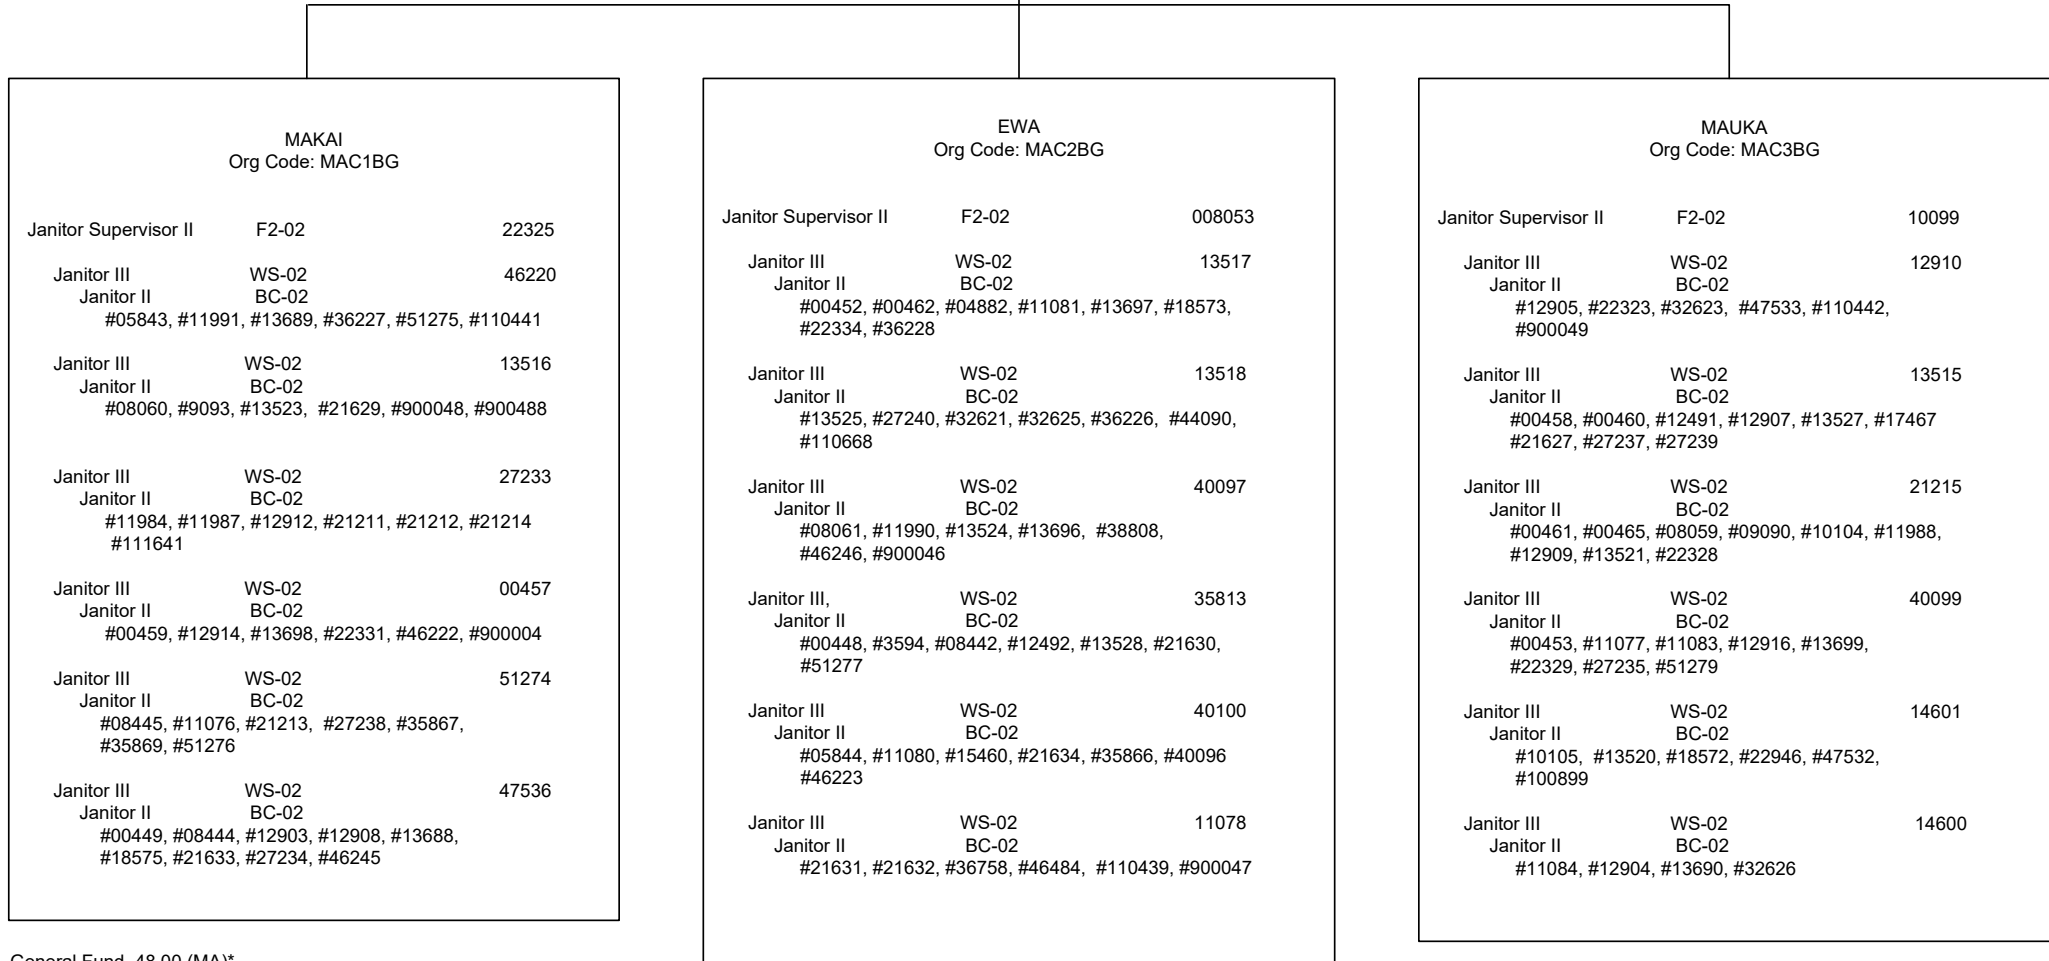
MAKAI
Org Code: MAC1BG

Janitor Supervisor II F2-02 22325

Janitor III WS-02 46220
Janitor II BC-02
#05843, #11991, #13689, #36227, #51275, #110441

Janitor III WS-02 13516
Janitor II BC-02
#08060, #9093, #13523, #21629, #900048, #900488

Janitor III WS-02 27233
Janitor II BC-02
#11984, #11987, #12912, #21211, #21212, #21214
#111641

Janitor III WS-02 00457
Janitor II BC-02
#00459, #12914, #13698, #22331, #46222, #900004

Janitor III WS-02 51274
Janitor II BC-02
#08445, #11076, #21213, #27238, #35867,
#35869, #51276

Janitor III WS-02 47536
Janitor II BC-02
#00449, #08444, #12903, #12908, #13688,
#18575, #21633, #27234, #46245

General Fund 48.00 (MA)*

EWA
Org Code: MAC2BG

Janitor Supervisor II F2-02 008053

Janitor III WS-02 13517
Janitor II BC-02
#00452, #00462, #04882, #11081, #13697, #18573,
#22334, #36228

Janitor III WS-02 13518
Janitor II BC-02
#13525, #27240, #32621, #32625, #36226, #44090,
#110668

Janitor III WS-02 40097
Janitor II BC-02
#08061, #11990, #13524, #13696, #38808,
#46246, #900046

Janitor III, WS-02 35813
Janitor II BC-02
#00448, #3594, #08442, #12492, #13528, #21630,
#51277

Janitor III WS-02 40100
Janitor II BC-02
#05844, #11080, #15460, #21634, #35866, #40096
#46223

Janitor III WS-02 11078
Janitor II BC-02
#21631, #21632, #36758, #46484, #110439, #900047

MAUKA
Org Code: MAC3BG

Janitor Supervisor II F2-02 10099

Janitor III WS-02 12910
Janitor II BC-02
#12905, #22323, #32623, #47533, #110442,
#900049

Janitor III WS-02 13515
Janitor II BC-02
#00458, #00460, #12491, #12907, #13527, #17467
#21627, #27237, #27239

Janitor III WS-02 21215
Janitor II BC-02
#00461, #00465, #08059, #09090, #10104, #11988,
#12909, #13521, #22328

Janitor III WS-02 40099
Janitor II BC-02
#00453, #11077, #11083, #12916, #13699,
#22329, #27235, #51279

Janitor III WS-02 14601
Janitor II BC-02
#10105, #13520, #18572, #22946, #47532,
#100899

Janitor III WS-02 14600
Janitor II BC-02
#11084, #12904, #13690, #32626